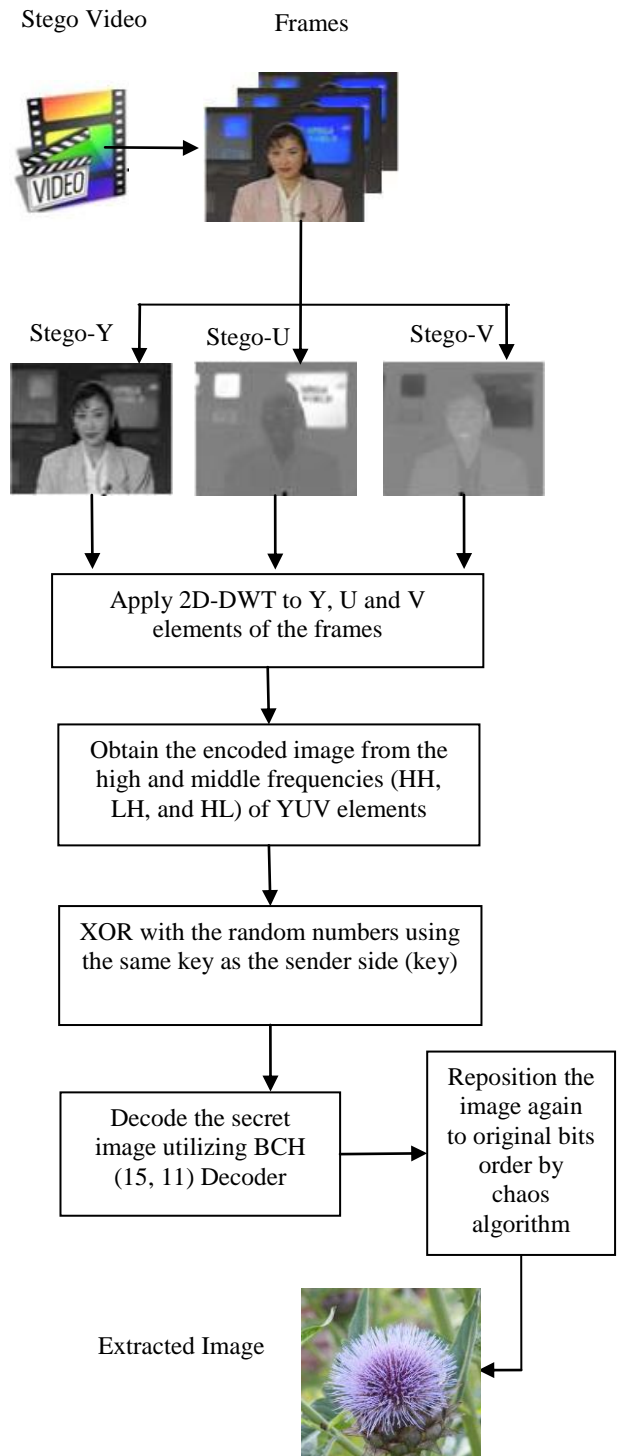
Stego Video

Frames

VIDEO

Stego-Y

Stego-U

Stego-V

Apply 2D-DWT to Y, U and V elements of the frames

Obtain the encoded image from the high and middle frequencies (HH, LH, and HL) of YUV elements

XOR with the random numbers using the same key as the sender side (key)

Decode the secret image utilizing BCH (15, 11) Decoder

Reposition the image again to original bits order by chaos algorithm

Extracted Image